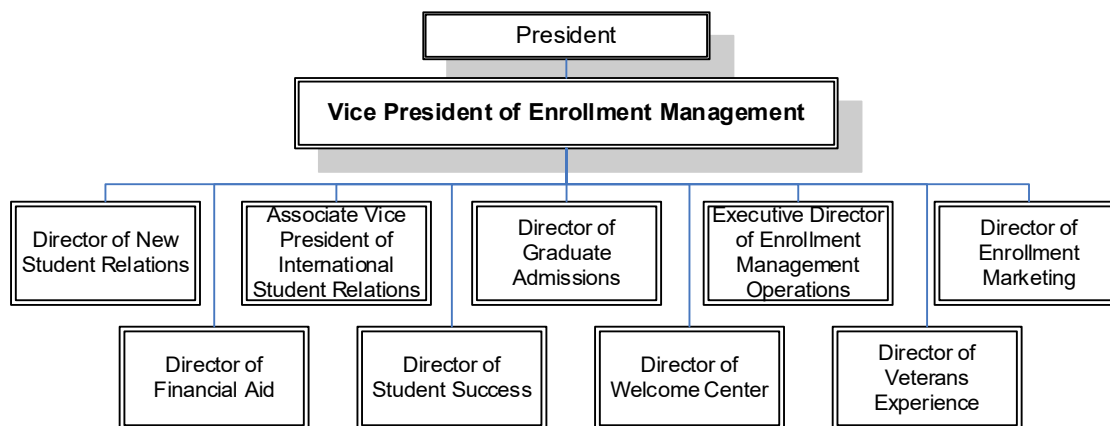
President

Vice President of Enrollment Management

Director of New Student Relations

Director of Financial Aid

Associate Vice President of International Student Relations

Director of Student Success

Director of Graduate Admissions

Director of Welcome Center

Executive Director of Enrollment Management Operations

Director of Veterans Experience

Director of Enrollment Marketing